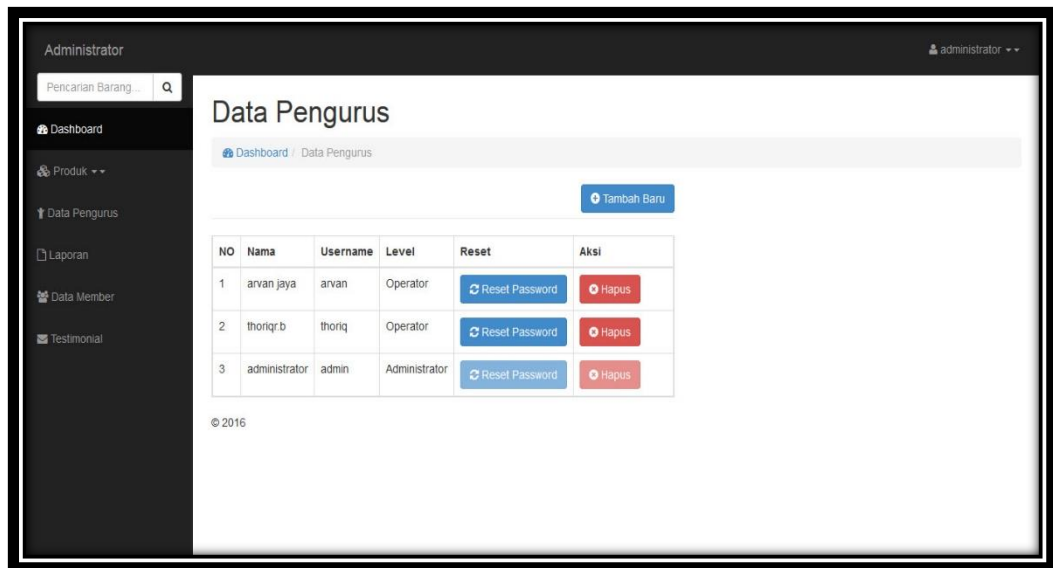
Administrator

administrator

Pencarian Barang...

Dashboard

Produk

Data Pengurus

Laporan

Data Member

Testimonial

Data Pengurus

Dashboard / Data Pengurus

Tambah Baru

| NO | Nama | Username | Level | Reset | Aksi |
|---|---|---|---|---|---|
| 1 | arvan jaya | arvan | Operator | Reset Password | Hapus |
| 2 | thoriqr.b | thoriq | Operator | Reset Password | Hapus |
| 3 | administrator | admin | Administrator | Reset Password | Hapus |

© 2016